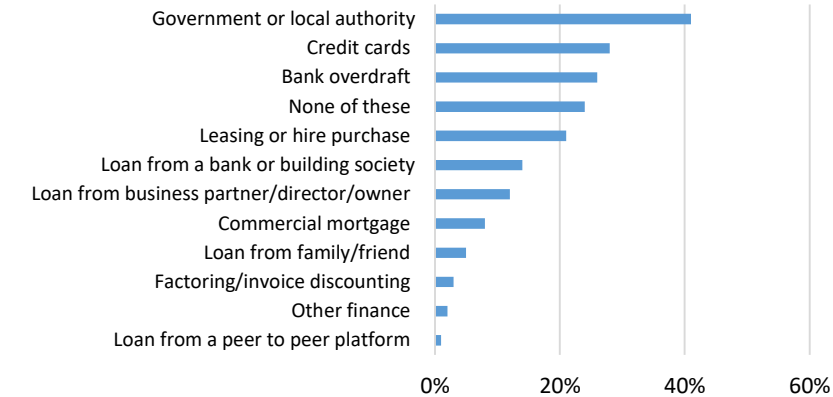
Government or local authority
Credit cards
Bank overdraft
None of these
Leasing or hire purchase
Loan from a bank or building society
Loan from business partner/director/owner
Commercial mortgage
Loan from family/friend
Factoring/invoice discounting
Other finance
Loan from a peer to peer platform

0%
20%
40%
60%